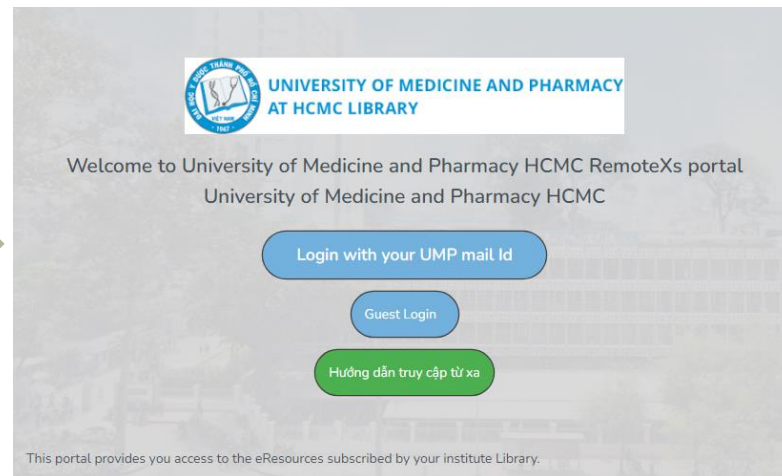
ĐẠI HỌC Y DƯỢC THÀNH PHỐ HỒ CHÍ MINH
VIỆT NAM
1947

UNIVERSITY OF MEDICINE AND PHARMACY AT HCMC LIBRARY

Welcome to University of Medicine and Pharmacy HCMC RemoteXs portal
University of Medicine and Pharmacy HCMC

Login with your UMP mail Id

Guest Login

Hướng dẫn truy cập từ xa

This portal provides you access to the eResources subscribed by your institute Library.